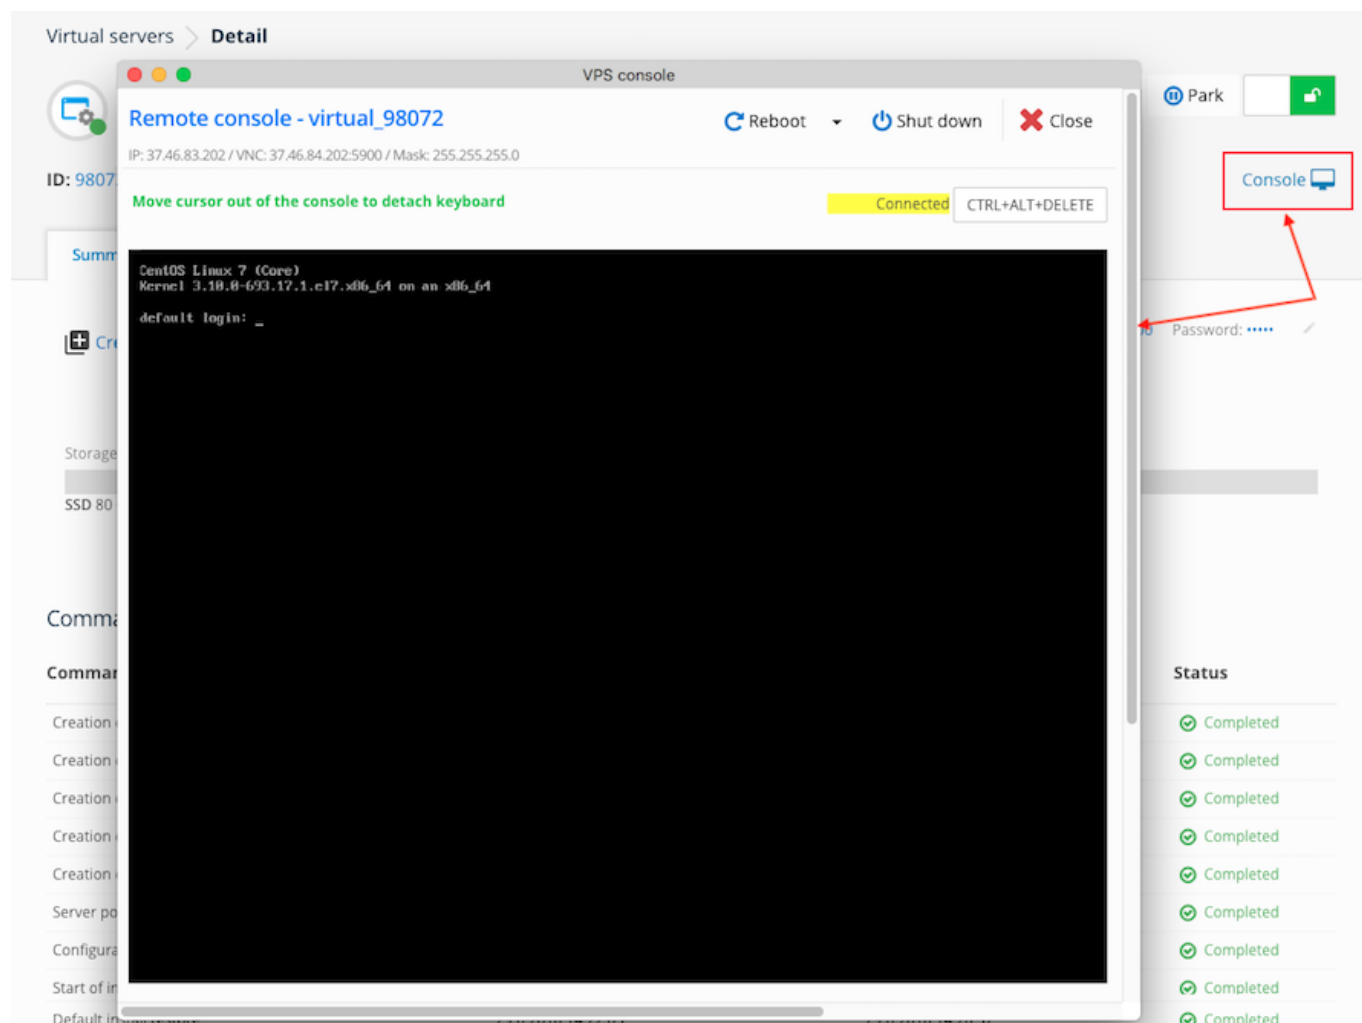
Virtual servers > Detail

ID: 9807

Summ

Cr

Storage

SSD 80

Comm

Comma

Creation

Creation

Creation

Creation

Creation

Server po

Configura

Start of i

Default in

VPS console

Remote console - virtual_98072

Reboot

Shut down

Close

IP: 37.46.83.202 / VNC: 37.46.84.202:5900 / Mask: 255.255.255.0

Move cursor out of the console to detach keyboard

Connected

CTRL+ALT+DELETE

CentOS Linux 7 (Core)
Kernel 3.10.0-693.17.1.el7.x86_64 on an x86_64

default login: _

Park

Console

Password: •••••

Status

Completed

Completed

Completed

Completed

Completed

Completed

Completed

Completed

Completed